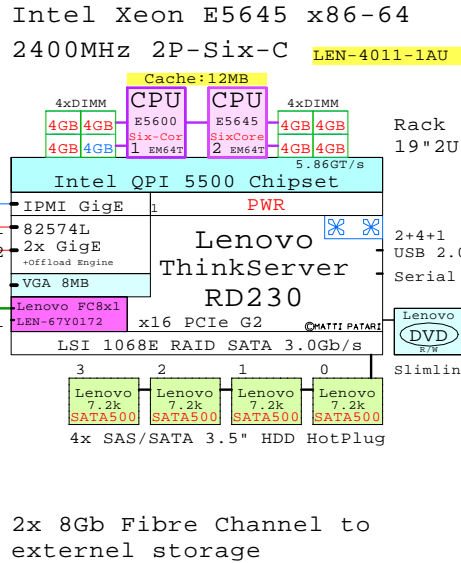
Intel Xeon E5645 x86-64
2400MHz 2P-Six-C LEN-4011-1AU

Cache:12MB

4xDIMM
4GB 4GB
4GB 4GB

CPU
E5600
Six-Cor
1 EM64T

CPU
E5645
SixCore
2 EM64T

4xDIMM
4GB 4GB
4GB 4GB

Rack
19"2U

5.86GT/s
Intel QPI 5500 Chipset

IPMI GigE
1
PWR

82574L
2x GigE
+Offload Engine

VGA 8MB

Lenovo
ThinkServer
RD230

2+4+1
USB 2.0
Serial

Lenovo FC8x1
LEN-67Y0172

x16 PCIe G2
©MATTI PATARI

Lenovo
DVD
R/W

LSI 1068E RAID SATA 3.0Gb/s

Slimline

3
Lenovo
7.2k
SATA500

2
Lenovo
7.2k
SATA500

1
Lenovo
7.2k
SATA500

0
Lenovo
7.2k
SATA500

4x SAS/SATA 3.5" HDD HotPlug

2x 8Gb Fibre Channel to externel storage